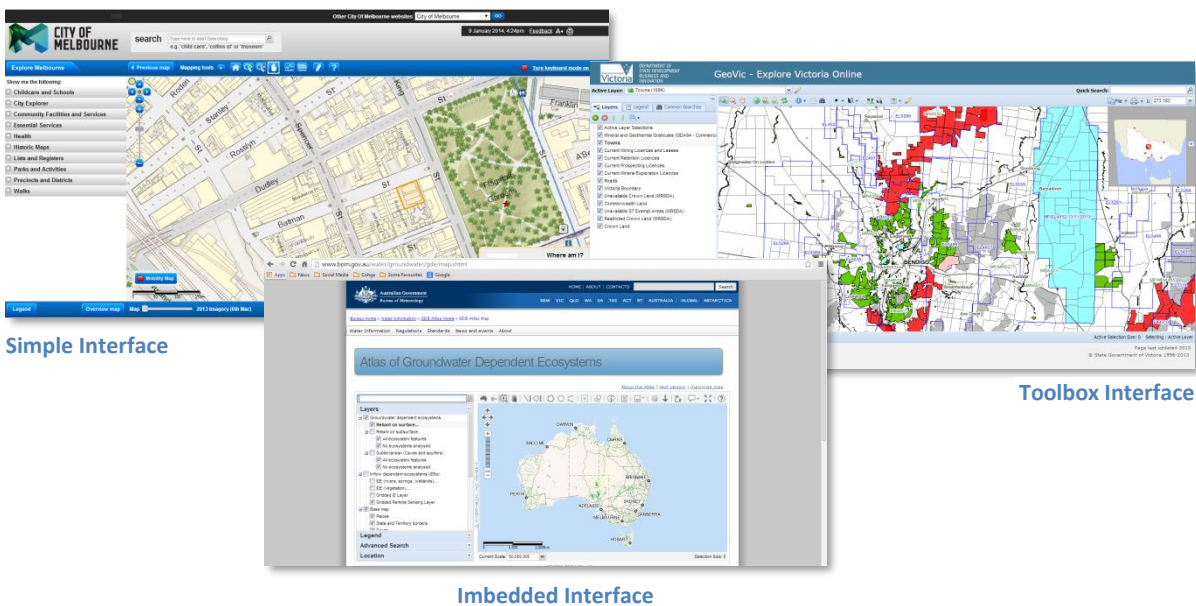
Other City Of Melbourne websites: City of Melbourne GO

CITY OF MELBOURNE

search Type here to start Searching
e.g. 'child care', 'collins st' or 'museum'

9 January 2014, 4:24pm Feedback A A+

Explore Melbourne

Previous map Mapping tools

Turn keyboard mode on

Show me the following:
Childcare and Schools
City Explorer
Community Facilities and Services
Essential Services
Health
Historic Maps
Lists and Registers
Parks and Activities
Precincts and Districts
Walks

Rosslyn
Dudley
Batman
Stanley
Spencer
St
Franklin
Flagstaff Gardens

Where am I?

Mobility Map

Legend Overview map Map 2013 Imagery (6th Mar)

Simple Interface

Victoria DEPARTMENT OF STATE DEVELOPMENT BUSINESS AND INNOVATION

GeoVic - Explore Victoria Online

Active Layer: Towns (100K)

Quick Search:

Layers Legend General Searches

Active Layer Selections
Mineral and Geothermal Graticule (GDA94 - Commerci
Towns
Current Mining Licences and Leases
Current Retention Licences
Current Prospecting Licences
Current Mineral Exploration Licences
Roads
Victoria Boundary
Unavailable Crown Land (MRSDA)
Commonwealth Land
Unavailable 57 Exempt Areas (MRSDA)
Restricted Crown Land (MRSDA)
Crown Land

BENDIGO

Active Selection Size: 0 Selecting: Active Layer

Page last updated 2013
© State Government of Victoria 1996-2013

Toolbox Interface

www.bom.gov.au/water/groundwater/gde/map.shtml

Apps Yahoo Social Media College Some Favourites Google

HOME | ABOUT | CONTACT Search

Australian Government Bureau of Meteorology

NSW VIC QLD WA SA TAS ACT NT AUSTRALIA GLOBAL ANTARCTICA

Bureau Home > Water Information > GDE Atlas Home > GDE Atlas Map

Water Information Regulations Standards News and events About

Atlas of Groundwater Dependent Ecosystems

About this Atlas | Text version | Map-only view

Layers
Groundwater dependent ecosystems
Reliant on surface...
Reliant on subsurface...
All ecosystem features
No ecosystems analysed
Subterranean (Caves and aquifers)
All ecosystem features
No ecosystems analysed
Inflow dependent ecosystems (IDEs)
IDE (rivers, springs, wetlands)...
IDE (vegetation)...
Gridded ID Layer
Gridded Remote Sensing Layer
Base map
Places
State and Territory borders

Legend
Advanced Search
Location

DARWIN
ALICE SPRINGS
PERTH
ADELAIDE
SYDNEY
CANBERRA
MELBOURNE
HOBART

Current Scale: 1:50,000,000 Selection Size: 0

Imbedded Interface